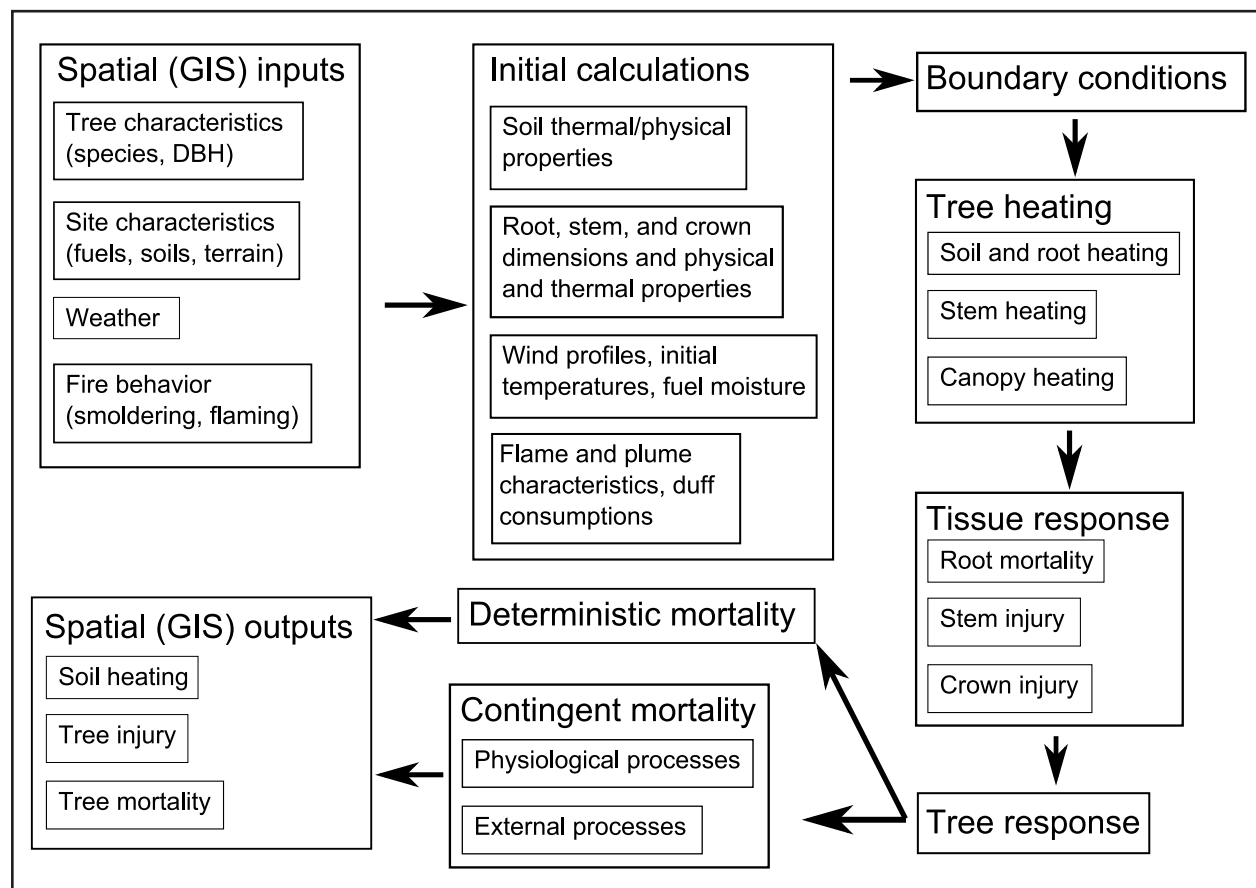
Spatial (GIS) inputs

Tree characteristics (species, DBH)

Site characteristics (fuels, soils, terrain)

Weather

Fire behavior (smoldering, flaming)

Initial calculations

Soil thermal/physical properties

Root, stem, and crown dimensions and physical and thermal properties

Wind profiles, initial temperatures, fuel moisture

Flame and plume characteristics, duff consumptions

Boundary conditions

Tree heating

Soil and root heating

Stem heating

Canopy heating

Tissue response

Root mortality

Stem injury

Crown injury

Tree response

Deterministic mortality

Contingent mortality

Physiological processes

External processes

Spatial (GIS) outputs

Soil heating

Tree injury

Tree mortality